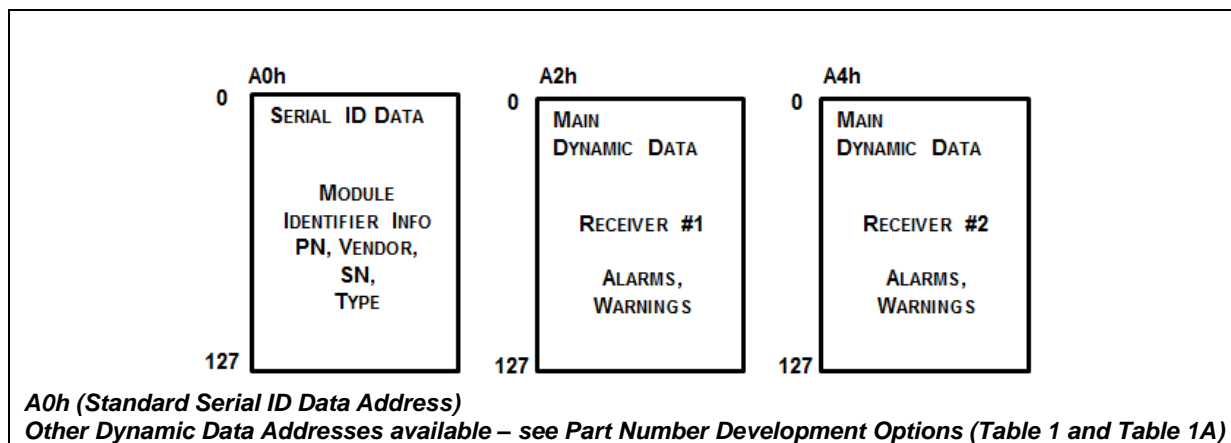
A0h
0
SERIAL ID DATA

MODULE IDENTIFIER INFO PN, VENDOR, SN, TYPE
127

A2h
0
MAIN DYNAMIC DATA

RECEIVER #1

ALARMS, WARNINGS
127

A4h
0
MAIN DYNAMIC DATA

RECEIVER #2

ALARMS, WARNINGS
127

A0h (Standard Serial ID Data Address)
Other Dynamic Data Addresses available – see Part Number Development Options (Table 1 and Table 1A)